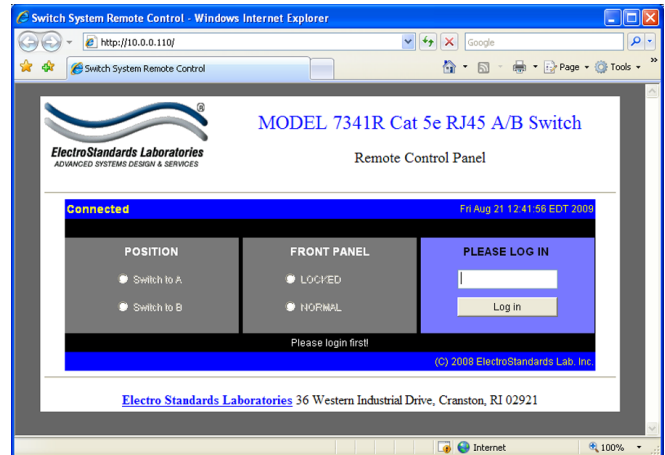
Switch System Remote Control - Windows Internet Explorer

http://10.0.0.110/

Google

Switch System Remote Control

Page Tools

ElectroStandards Laboratories
ADVANCED SYSTEMS DESIGN & SERVICES

MODEL 7341R Cat 5e RJ45 A/B Switch

Remote Control Panel

Connected

Fri Aug 21 12:41:56 EDT 2009

| POSITION | FRONT PANEL | PLEASE LOG IN |
|---|---|---|
| Switch to A | LOCKED | |
| Switch to B | NORMAL | Log in |

Please login first!

(C) 2008 ElectroStandards Lab. Inc.

Electro Standards Laboratories 36 Western Industrial Drive, Cranston, RI 02921

Internet

100%